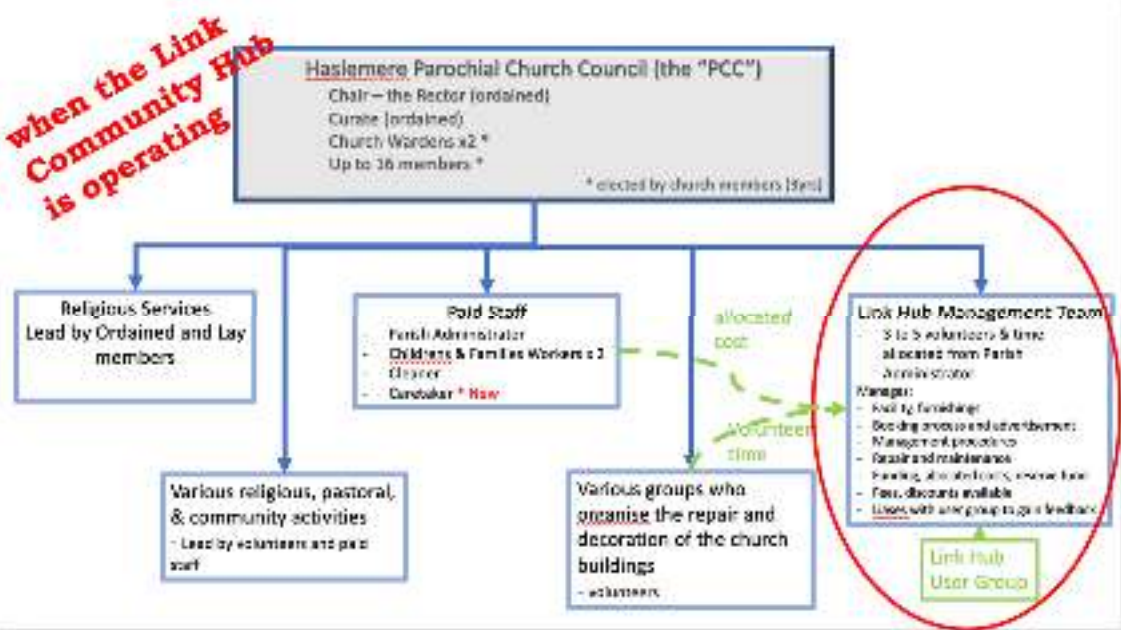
when the Link Community Hub is operating

Haslemere Parochial Church Council (the "PCC")
Chair – the Rector (ordained)
Curate (ordained)
Church Wardens x2 *
Up to 16 members *
* elected by church members (3yrs)

Religious Services
Lead by Ordained and Lay members

Paid Staff
- Parish Administrator
- Childrens & Families Workers x 2
- Cleaner
- Caretaker * New

allocated cost

Link Hub Management Team
- 3 to 5 volunteers & time allocated from Parish Administrator
Manage:
- Facility furnishings
- Booking process and advertisement
- Management procedures
- Repair and maintenance
- Funding, allocate costs, reserve fund
- Fees, discounts available
- Liaise with user group to gain feedback

Volunteer time

Various religious, pastoral, & community activities
- Lead by volunteers and paid staff

Various groups who organise the repair and decoration of the church buildings
- volunteers

Link Hub User Group